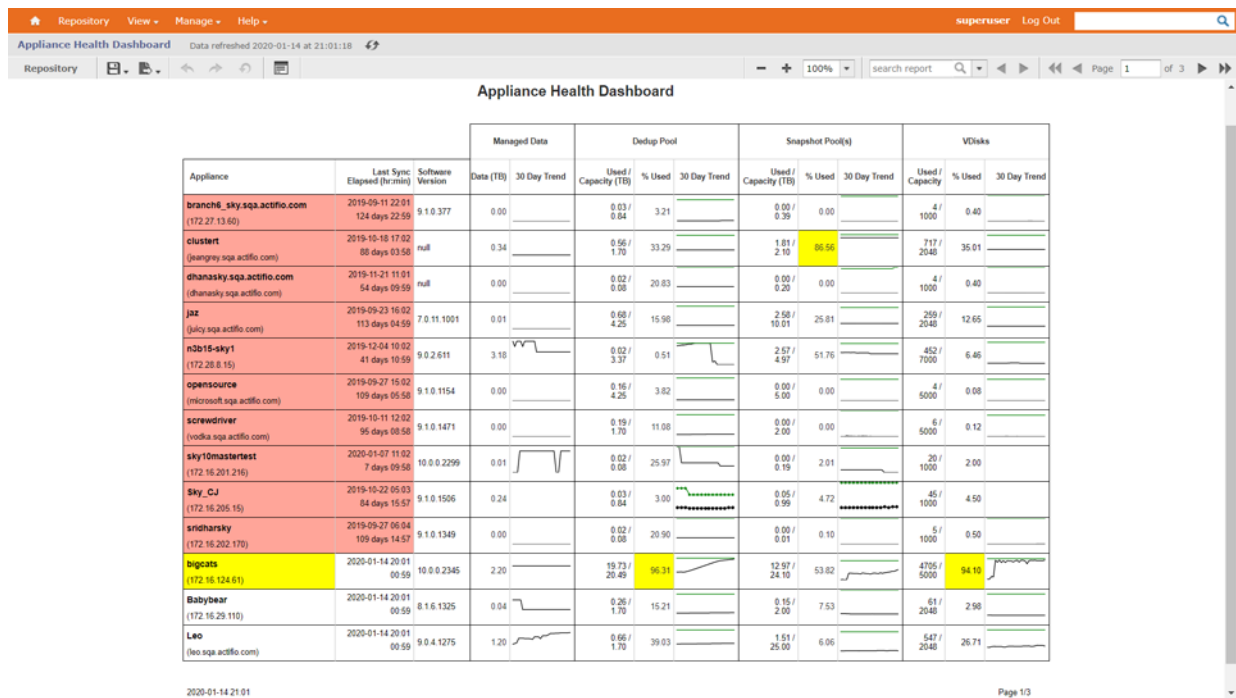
Repository View ▾ Manage ▾ Help ▾ superuser Log Out

Appliance Health Dashboard Data refreshed 2020-01-14 at 21:01:18

Repository 100% search report Page 1 of 3

Appliance Health Dashboard

| Appliance | Last Sync Elapsed (hr:min) | Software Version | Managed Data: Data (TB) | Managed Data: 30 Day Trend | Dedup Pool: Used / Capacity (TB) | Dedup Pool: % Used | Dedup Pool: 30 Day Trend | Snapshot Pool(s): Used / Capacity (TB) | Snapshot Pool(s): % Used | Snapshot Pool(s): 30 Day Trend | VDisks: Used / Capacity | VDisks: % Used | VDisks: 30 Day Trend |
|---|---|---|---|---|---|---|---|---|---|---|---|---|---|
| branch6_sky.sqa.actifio.com (172.27.13.60) | 2019-09-11 22:01 124 days 22:59 | 9.1.0.377 | 0.00 | | 0.03 / 0.84 | 3.21 | | 0.00 / 0.39 | 0.00 | | 4 / 1000 | 0.40 | |
| clustert (jeangrey.sqa.actifio.com) | 2019-10-18 17:02 88 days 03:58 | null | 0.34 | | 0.56 / 1.70 | 33.29 | | 1.81 / 2.10 | 86.56 | | 717 / 2048 | 35.01 | |
| dhanasky.sqa.actifio.com (dhanasky.sqa.actifio.com) | 2019-11-21 11:01 54 days 09:59 | null | 0.00 | | 0.02 / 0.08 | 20.83 | | 0.00 / 0.20 | 0.00 | | 4 / 1000 | 0.40 | |
| jaz (juicy.sqa.actifio.com) | 2019-09-23 16:02 113 days 04:59 | 7.0.11.1001 | 0.01 | | 0.68 / 4.25 | 15.98 | | 2.58 / 10.01 | 25.81 | | 259 / 2048 | 12.65 | |
| n3b15-sky1 (172.28.8.15) | 2019-12-04 10:02 41 days 10:59 | 9.0.2.611 | 3.18 | | 0.02 / 3.37 | 0.51 | | 2.57 / 4.97 | 51.76 | | 452 / 7000 | 6.46 | |
| opensource (microsoft.sqa.actifio.com) | 2019-09-27 15:02 109 days 05:58 | 9.1.0.1154 | 0.00 | | 0.16 / 4.25 | 3.82 | | 0.00 / 5.00 | 0.00 | | 4 / 5000 | 0.08 | |
| screwdriver (vodka.sqa.actifio.com) | 2019-10-11 12:02 95 days 08:58 | 9.1.0.1471 | 0.00 | | 0.19 / 1.70 | 11.08 | | 0.00 / 2.00 | 0.00 | | 6 / 5000 | 0.12 | |
| sky10mastertest (172.16.201.216) | 2020-01-07 11:02 7 days 09:58 | 10.0.0.2299 | 0.01 | | 0.02 / 0.08 | 25.97 | | 0.00 / 0.19 | 2.01 | | 20 / 1000 | 2.00 | |
| Sky_CJ (172.16.205.15) | 2019-10-22 05:03 84 days 15:57 | 9.1.0.1506 | 0.24 | | 0.03 / 0.84 | 3.00 | | 0.05 / 0.99 | 4.72 | | 45 / 1000 | 4.50 | |
| sridharsky (172.16.202.170) | 2019-09-27 06:04 109 days 14:57 | 9.1.0.1349 | 0.00 | | 0.02 / 0.08 | 20.90 | | 0.00 / 0.01 | 0.10 | | 5 / 1000 | 0.50 | |
| bigcats (172.16.124.61) | 2020-01-14 20:01 00:59 | 10.0.0.2345 | 2.20 | | 19.73 / 20.49 | 96.31 | | 12.97 / 24.10 | 53.82 | | 4705 / 5000 | 94.10 | |
| Babybear (172.16.29.110) | 2020-01-14 20:01 00:59 | 8.1.6.1325 | 0.04 | | 0.26 / 1.70 | 15.21 | | 0.15 / 2.00 | 7.53 | | 61 / 2048 | 2.98 | |
| Leo (leo.sqa.actifio.com) | 2020-01-14 20:01 00:59 | 9.0.4.1275 | 1.20 | | 0.66 / 1.70 | 39.03 | | 1.51 / 25.00 | 6.06 | | 547 / 2048 | 26.71 | |

2020-01-14 21:01

Page 1/3